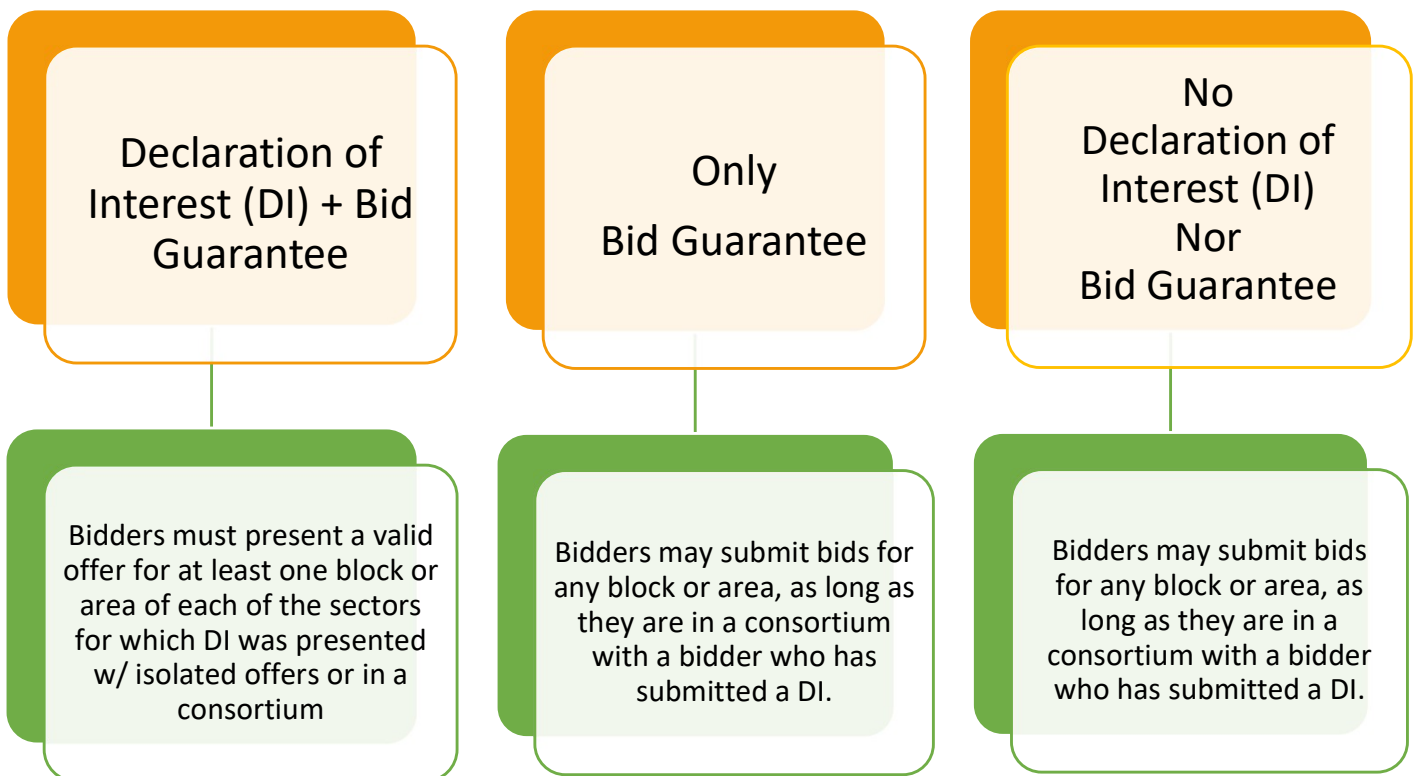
Declaration of Interest (DI) + Bid Guarantee

Bidders must present a valid offer for at least one block or area of each of the sectors for which DI was presented w/ isolated offers or in a consortium

Only
Bid Guarantee

Bidders may submit bids for any block or area, as long as they are in a consortium with a bidder who has submitted a DI.

No
Declaration of Interest (DI)
Nor
Bid Guarantee

Bidders may submit bids for any block or area, as long as they are in a consortium with a bidder who has submitted a DI.